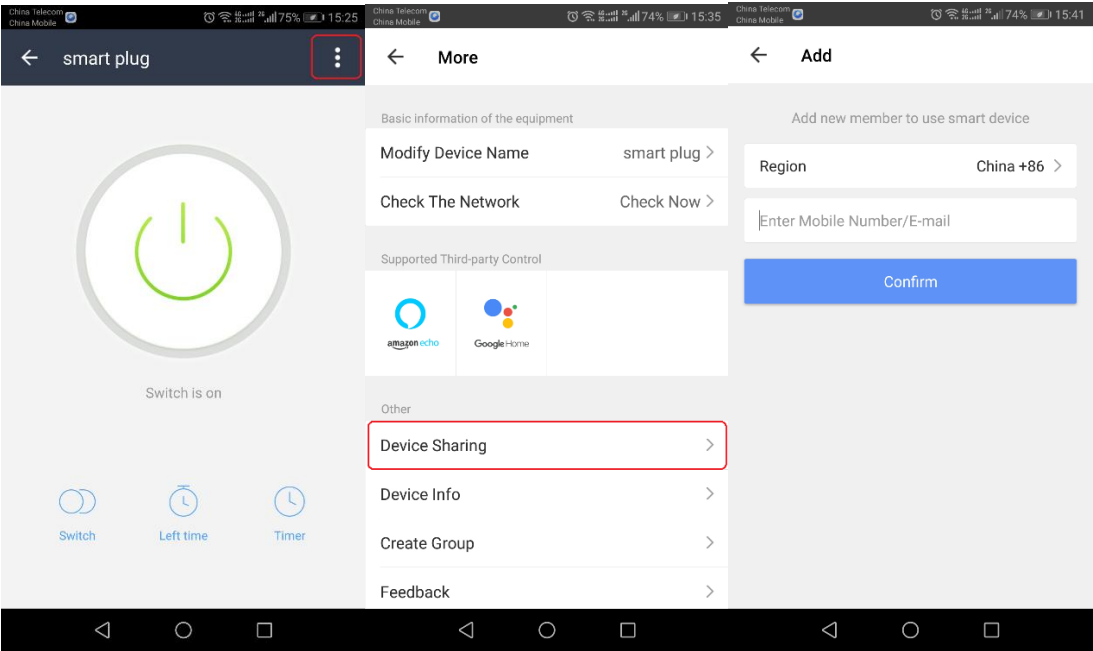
China Telecom
China Mobile
75% 15:25

smart plug

Switch is on

Switch
Left time
Timer

China Telecom
China Mobile
74% 15:35

More

Basic information of the equipment

Modify Device Name smart plug

Check The Network Check Now

Supported Third-party Control

amazon echo

Google Home

Other

Device Sharing

Device Info

Create Group

Feedback

China Telecom
China Mobile
74% 15:41

Add

Add new member to use smart device

Region China +86

Enter Mobile Number/E-mail

Confirm